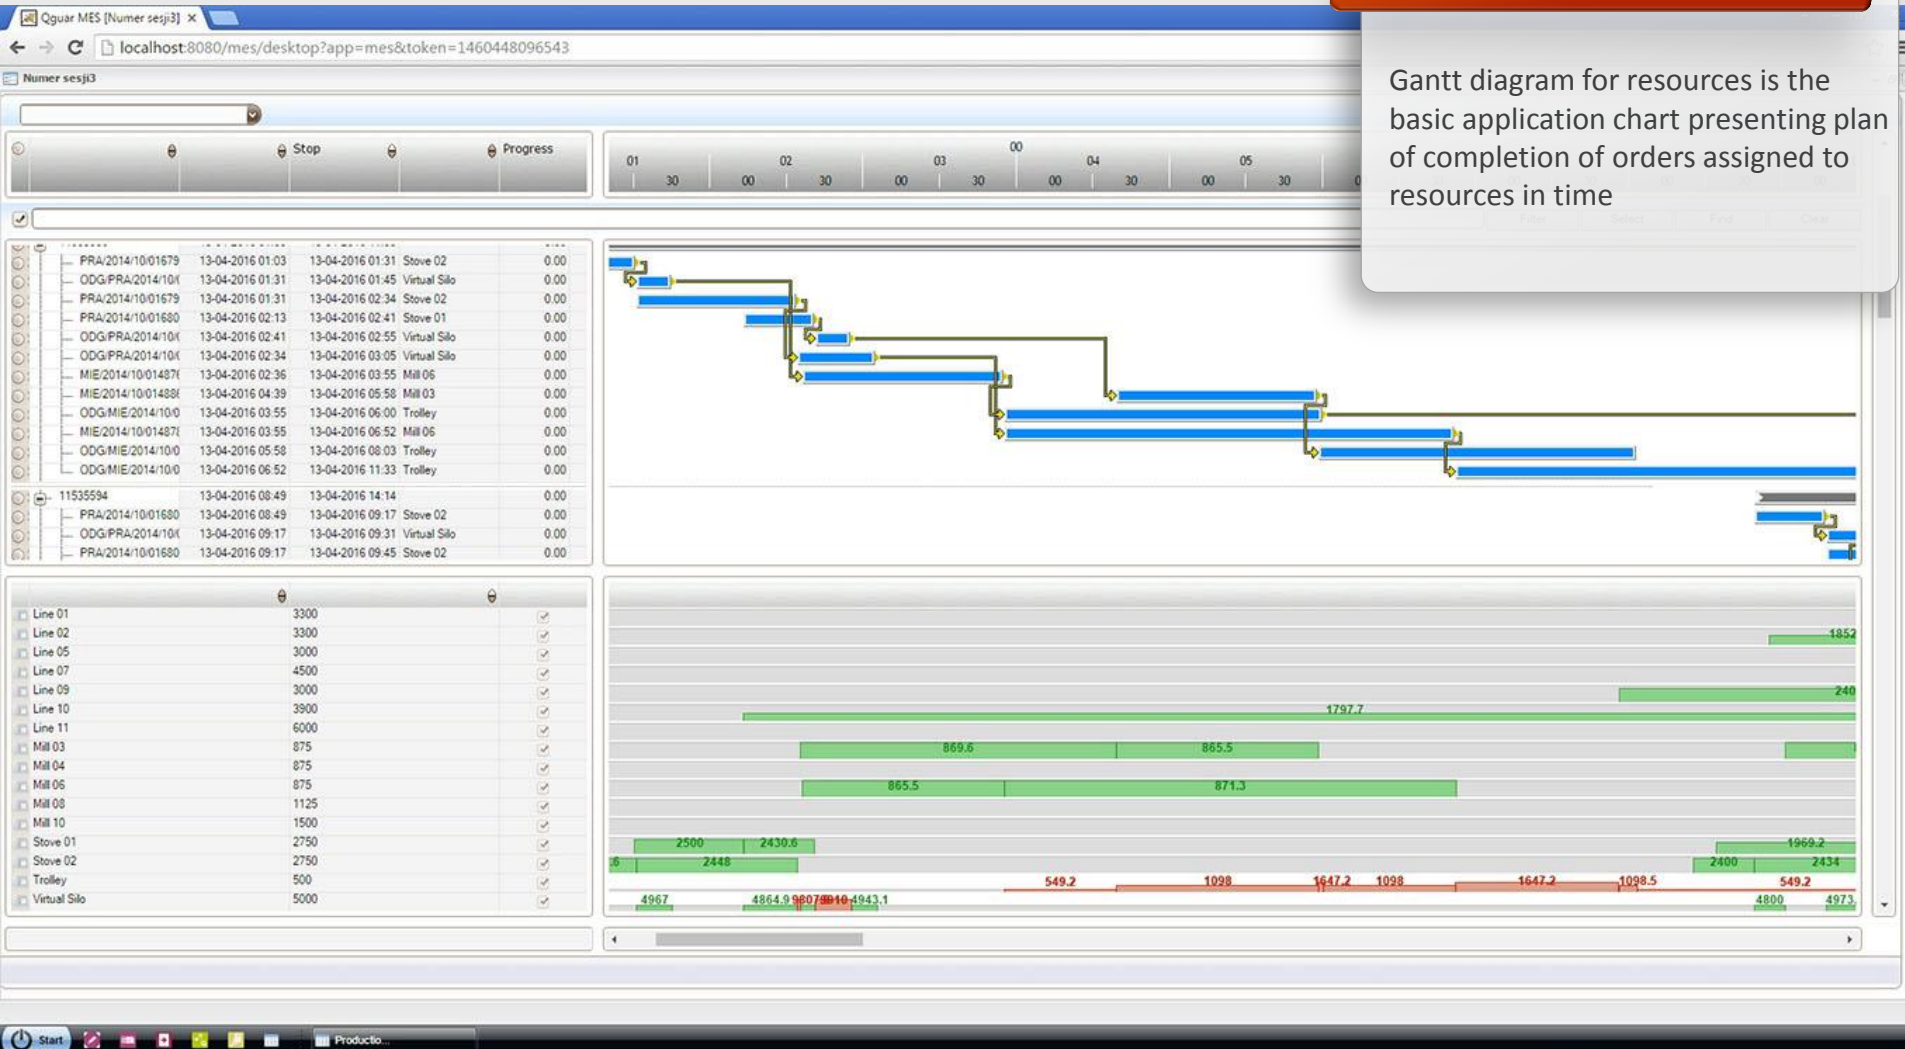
Qguar MES [Numer sesji3]

localhost:8080/mes/desktop?app=mes&token=1460448096543

Numer sesji3

Stop Progress

01 02 03 00 04 05
30 00 30 00 30 00 30 00 30

Gantt diagram for resources is the basic application chart presenting plan of completion of orders assigned to resources in time

| | | | | |
|---|---|---|---|---|
| PRA/2014/10/01679 | 13-04-2016 01:03 | 13-04-2016 01:31 | Stove 02 | 0.00 |
| ODG/PRA/2014/10/ | 13-04-2016 01:31 | 13-04-2016 01:45 | Virtual Silo | 0.00 |
| PRA/2014/10/01679 | 13-04-2016 01:31 | 13-04-2016 02:34 | Stove 02 | 0.00 |
| PRA/2014/10/01680 | 13-04-2016 02:13 | 13-04-2016 02:41 | Stove 01 | 0.00 |
| ODG/PRA/2014/10/ | 13-04-2016 02:41 | 13-04-2016 02:55 | Virtual Silo | 0.00 |
| ODG/PRA/2014/10/ | 13-04-2016 02:34 | 13-04-2016 03:05 | Virtual Silo | 0.00 |
| MIE/2014/10/01487 | 13-04-2016 02:36 | 13-04-2016 03:55 | Mill 06 | 0.00 |
| MIE/2014/10/01488 | 13-04-2016 04:39 | 13-04-2016 05:58 | Mill 03 | 0.00 |
| ODG/MIE/2014/10/0 | 13-04-2016 03:55 | 13-04-2016 06:00 | Trolley | 0.00 |
| MIE/2014/10/01487 | 13-04-2016 03:55 | 13-04-2016 06:52 | Mill 06 | 0.00 |
| ODG/MIE/2014/10/0 | 13-04-2016 05:58 | 13-04-2016 08:03 | Trolley | 0.00 |
| ODG/MIE/2014/10/0 | 13-04-2016 06:52 | 13-04-2016 11:33 | Trolley | 0.00 |
| 11535594 | 13-04-2016 08:49 | 13-04-2016 14:14 | | 0.00 |
| PRA/2014/10/01680 | 13-04-2016 08:49 | 13-04-2016 09:17 | Stove 02 | 0.00 |
| ODG/PRA/2014/10/ | 13-04-2016 09:17 | 13-04-2016 09:31 | Virtual Silo | 0.00 |
| PRA/2014/10/01680 | 13-04-2016 09:17 | 13-04-2016 09:45 | Stove 02 | 0.00 |

| | |
|---|---|
| Line 01 | 3300 |
| Line 02 | 3300 |
| Line 05 | 3000 |
| Line 07 | 4500 |
| Line 09 | 3000 |
| Line 10 | 3900 |
| Line 11 | 6000 |
| Mill 03 | 875 |
| Mill 04 | 875 |
| Mill 06 | 875 |
| Mill 08 | 1125 |
| Mill 10 | 1500 |
| Stove 01 | 2750 |
| Stove 02 | 2750 |
| Trolley | 500 |
| Virtual Silo | 5000 |

1852 240 1797.7 869.6 865.5 865.5 871.3 2500 2430.6 1969.2 2448 2400 2434 549.2 1098 1647.2 1098 1647.2 1098.5 549.2 4967 4864.9 4943.1 4800 4973

Start Productio...